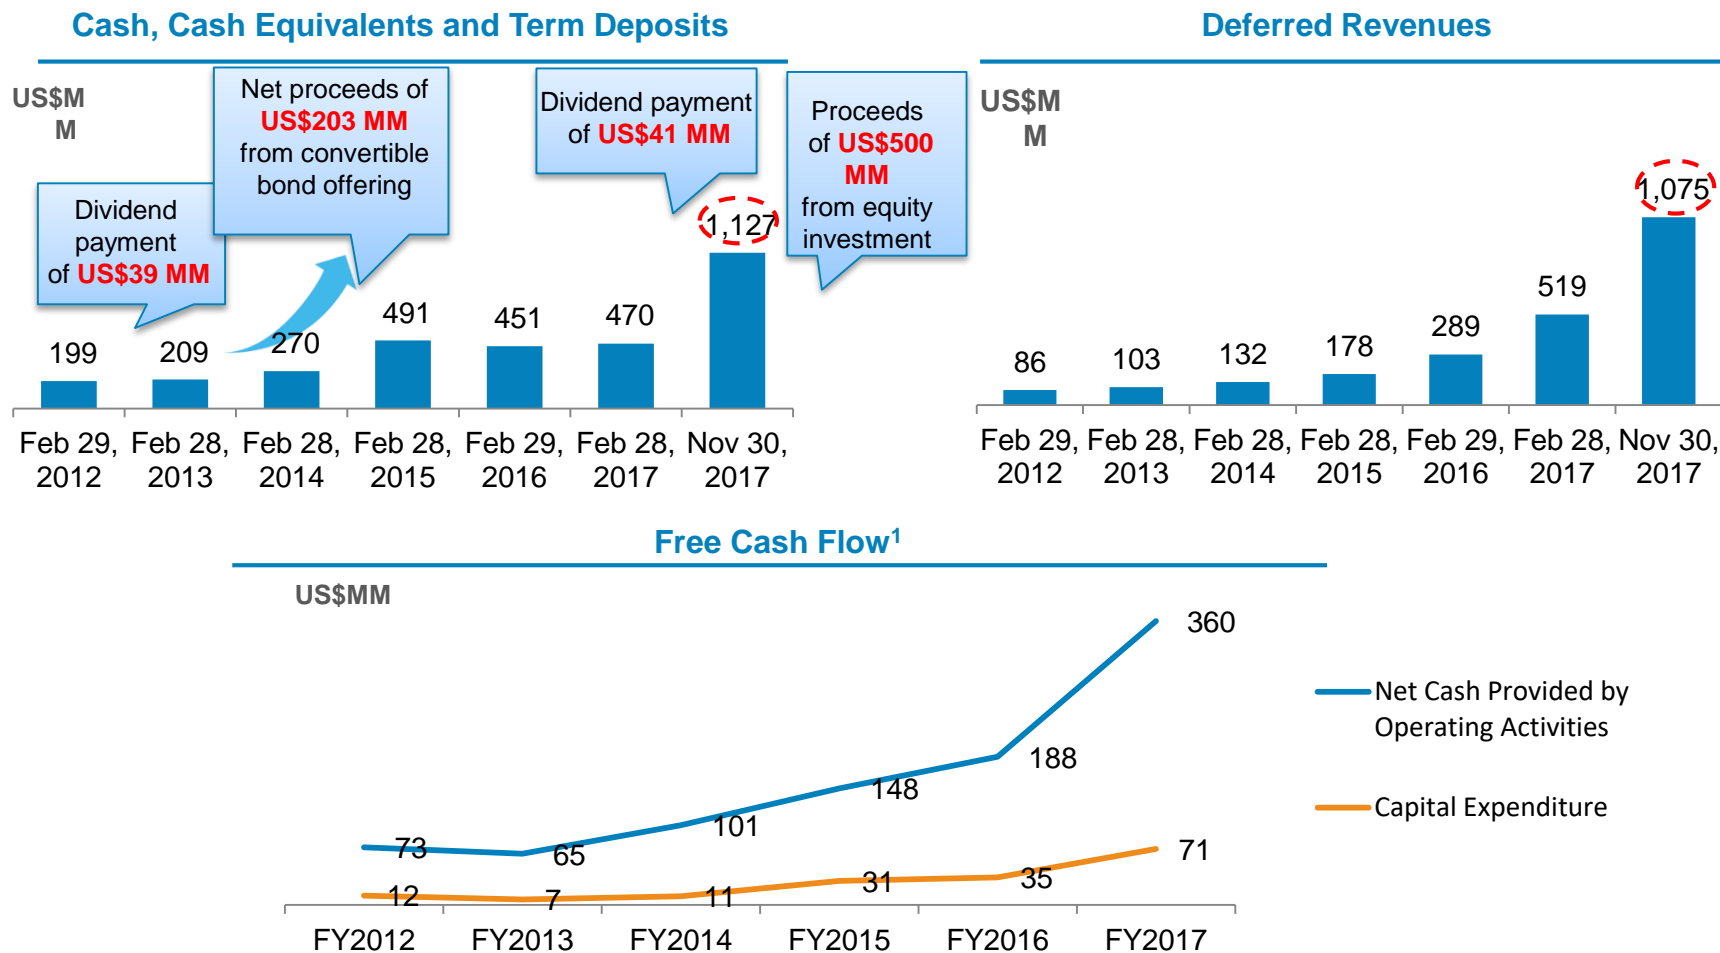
Cash, Cash Equivalents and Term Deposits

US$MM

Dividend payment of US$39 MM

Net proceeds of US$203 MM from convertible bond offering

Dividend payment of US$41 MM

Proceeds of US$500 MM from equity investment

199
209
270
491
451
470
1,127

Feb 29, 2012
Feb 28, 2013
Feb 28, 2014
Feb 28, 2015
Feb 29, 2016
Feb 28, 2017
Nov 30, 2017

Deferred Revenues

US$MM

86
103
132
178
289
519
1,075

Feb 29, 2012
Feb 28, 2013
Feb 28, 2014
Feb 28, 2015
Feb 29, 2016
Feb 28, 2017
Nov 30, 2017

Free Cash Flow$^1$

US$MM

73
65
101
148
188
360

12
7
11
31
35
71

FY2012
FY2013
FY2014
FY2015
FY2016
FY2017

Net Cash Provided by Operating Activities

Capital Expenditure